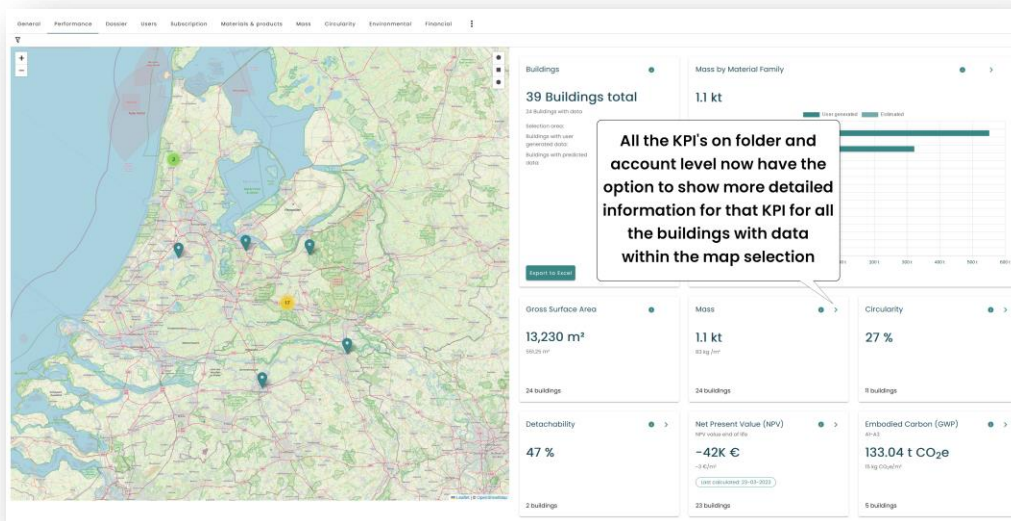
General Performance Dossier Users Subscription Materials & products Mass Circularity Environmental Financial

+
−

2

17

Leaflet | © OpenStreetMap

Buildings

39 Buildings total

24 Buildings with data

Selection area:

Buildings with user generated data

Buildings with predicted data

Export to Excel

Mass by Material Family

1.1 kt

User generated Estimated

200 t 300 t 400 t 500 t 600 t

All the KPI's on folder and account level now have the option to show more detailed information for that KPI for all the buildings with data within the map selection

Gross Surface Area

13,230 m²

551.25 m²

24 buildings

Mass

1.1 kt

83 kg /m²

24 buildings

Circularity

27 %

11 buildings

Detachability

47 %

2 buildings

Net Present Value (NPV)

NPV value end of life

-42K €

-3 €/m²

User calculated: 20-03-2023

23 buildings

Embodied Carbon (GWP)

A1-A3

133.04 t CO$_2$e

11 kg CO$_2$e/m²

5 buildings